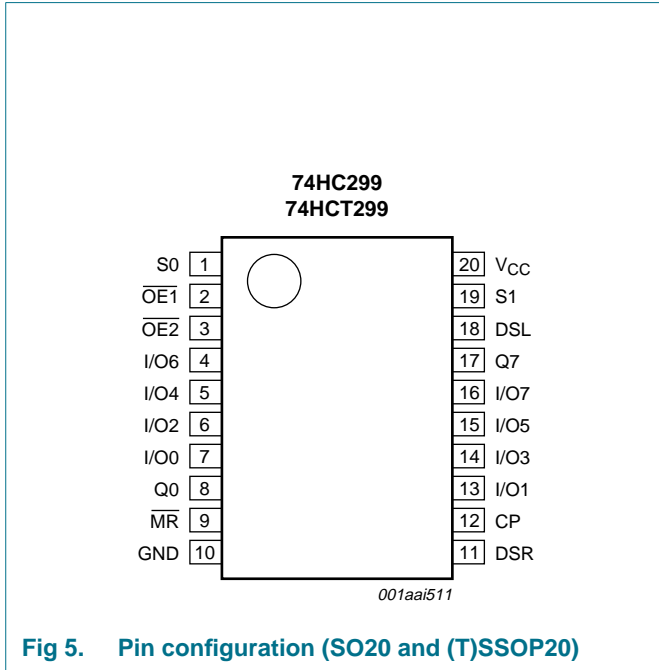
74HC299
74HCT299

S0 1
$\overline{OE1}$ 2
$\overline{OE2}$ 3
I/O6 4
I/O4 5
I/O2 6
I/O0 7
Q0 8
$\overline{MR}$ 9
GND 10

20 $V_{CC}$
19 S1
18 DSL
17 Q7
16 I/O7
15 I/O5
14 I/O3
13 I/O1
12 CP
11 DSR

001aai511

Fig 5. Pin configuration (SO20 and (T)SSOP20)